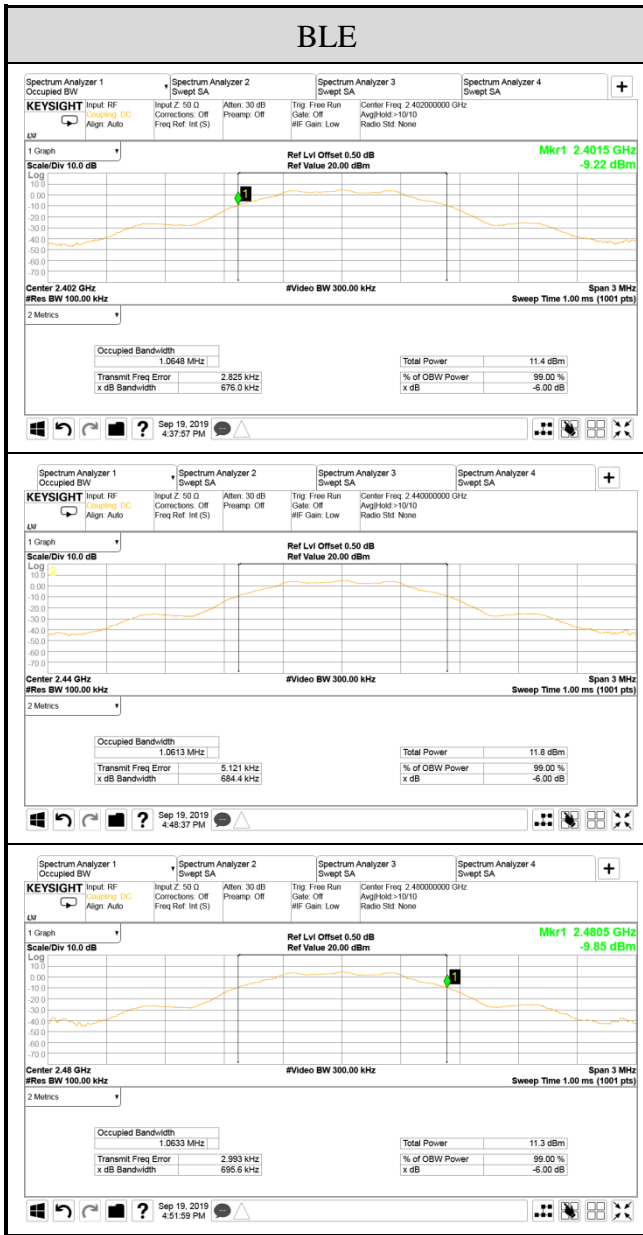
BLE

Spectrum Analyzer 1
Occupied BW

Spectrum Analyzer 2
Swept SA

Spectrum Analyzer 3
Swept SA

Spectrum Analyzer 4
Swept SA

+

KEYSIGHT Input: RF
Coupling: DC
Align: Auto

Input Z: 50 Ω
Corrections: Off
Freq Ref: Int (S)

Atten: 30 dB
Preamp: Off

Trig: Free Run
Gate: Off
#IF Gain: Low

Center Freq: 2.402000000 GHz
Avg|Hold:>10/10
Radio Std: None

1 Graph

Mkr1 2.4015 GHz
-9.22 dBm

Scale/Div 10.0 dB
Ref Lvl Offset 0.50 dB
Ref Value 20.00 dBm

Log
10.0
0.00
-10.0
-20.0
-30.0
-40.0
-50.0
-60.0
-70.0

1

Center 2.402 GHz
#Res BW 100.00 kHz
#Video BW 300.00 kHz
Span 3 MHz
Sweep Time 1.00 ms (1001 pts)

2 Metrics

| Occupied Bandwidth | |
|---|---|
| | 1.0648 MHz |

| Transmit Freq Error | 2.825 kHz |
|---|---|
| x dB Bandwidth | 676.0 kHz |

| Total Power | 11.4 dBm |
|---|---|
| % of OBW Power | 99.00 % |
| x dB | -6.00 dB |

Sep 19, 2019
4:37:57 PM

Spectrum Analyzer 1
Occupied BW

Spectrum Analyzer 2
Swept SA

Spectrum Analyzer 3
Swept SA

Spectrum Analyzer 4
Swept SA

+

KEYSIGHT Input: RF
Coupling: DC
Align: Auto

Input Z: 50 Ω
Corrections: Off
Freq Ref: Int (S)

Atten: 30 dB
Preamp: Off

Trig: Free Run
Gate: Off
#IF Gain: Low

Center Freq: 2.440000000 GHz
Avg|Hold:>10/10
Radio Std: None

1 Graph

Scale/Div 10.0 dB
Ref Lvl Offset 0.50 dB
Ref Value 20.00 dBm

Log
10.0
0.00
-10.0
-20.0
-30.0
-40.0
-50.0
-60.0
-70.0

Center 2.44 GHz
#Res BW 100.00 kHz
#Video BW 300.00 kHz
Span 3 MHz
Sweep Time 1.00 ms (1001 pts)

2 Metrics

| Occupied Bandwidth | |
|---|---|
| | 1.0613 MHz |

| Transmit Freq Error | 5.121 kHz |
|---|---|
| x dB Bandwidth | 684.4 kHz |

| Total Power | 11.8 dBm |
|---|---|
| % of OBW Power | 99.00 % |
| x dB | -6.00 dB |

Sep 19, 2019
4:48:37 PM

Spectrum Analyzer 1
Occupied BW

Spectrum Analyzer 2
Swept SA

Spectrum Analyzer 3
Swept SA

Spectrum Analyzer 4
Swept SA

+

KEYSIGHT Input: RF
Coupling: DC
Align: Auto

Input Z: 50 Ω
Corrections: Off
Freq Ref: Int (S)

Atten: 30 dB
Preamp: Off

Trig: Free Run
Gate: Off
#IF Gain: Low

Center Freq: 2.480000000 GHz
Avg|Hold:>10/10
Radio Std: None

1 Graph

Mkr1 2.4805 GHz
-9.85 dBm

Scale/Div 10.0 dB
Ref Lvl Offset 0.50 dB
Ref Value 20.00 dBm

Log
10.0
0.00
-10.0
-20.0
-30.0
-40.0
-50.0
-60.0
-70.0

1

Center 2.48 GHz
#Res BW 100.00 kHz
#Video BW 300.00 kHz
Span 3 MHz
Sweep Time 1.00 ms (1001 pts)

2 Metrics

| Occupied Bandwidth | |
|---|---|
| | 1.0633 MHz |

| Transmit Freq Error | 2.993 kHz |
|---|---|
| x dB Bandwidth | 695.6 kHz |

| Total Power | 11.3 dBm |
|---|---|
| % of OBW Power | 99.00 % |
| x dB | -6.00 dB |

Sep 19, 2019
4:51:59 PM